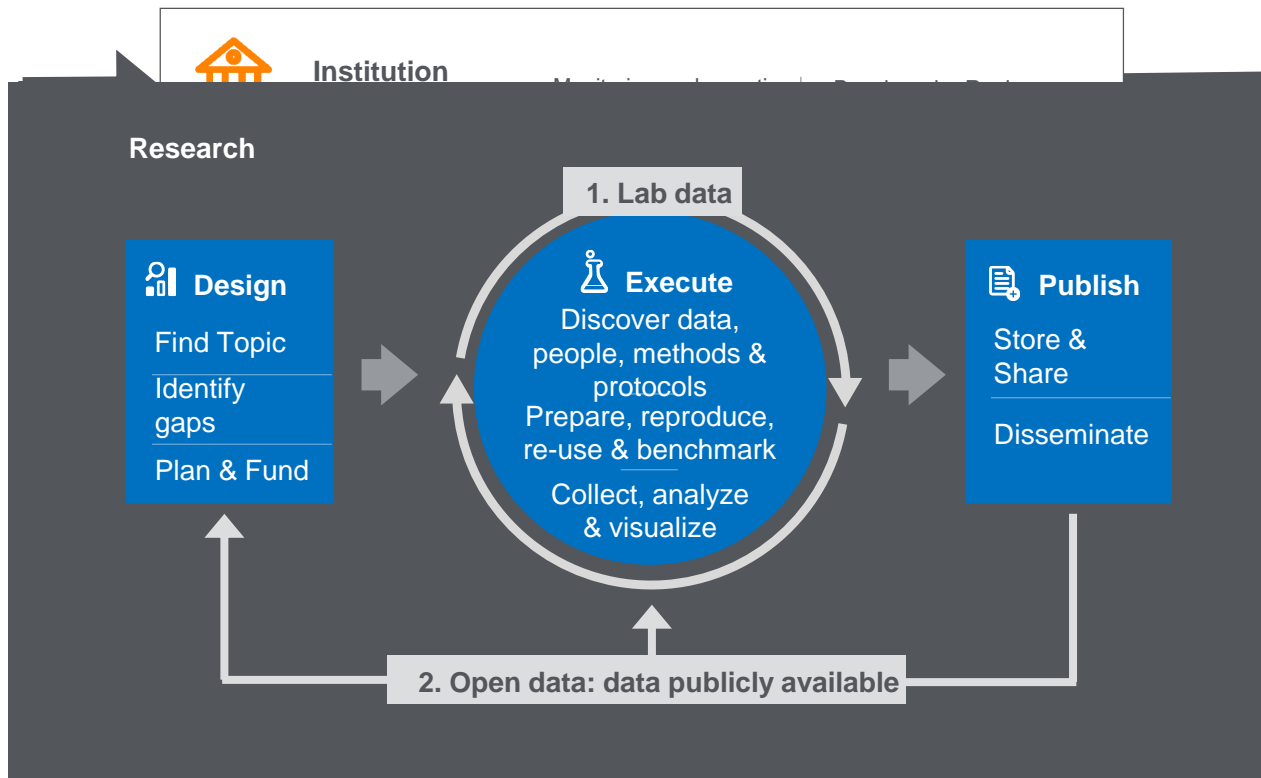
Institution

Research

1. Lab data

Design
Find Topic
Identify gaps
Plan & Fund

Execute
Discover data, people, methods & protocols
Prepare, reproduce, re-use & benchmark
Collect, analyze & visualize

Publish
Store & Share
Disseminate

2. Open data: data publicly available